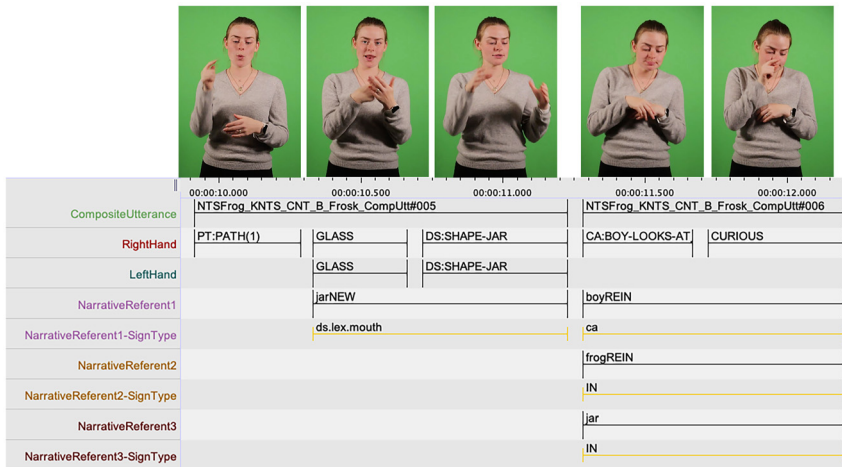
| | 00:00:10.000 | 00:00:10.500 | 00:00:11.000 | 00:00:11.500 | 00:00:12.000 |
|---|---|---|---|---|---|
| CompositeUtterance | NTSFrog_KNTS_CNT_B_Frosk_CompUtt#005 | | | NTSFrog_KNTS_CNT_B_Frosk_CompUtt#006 | |
| RightHand | PT:PATH(1) | GLASS | DS:SHAPE-JAR | CA:BOY-LOOKS-AT | CURIOUS |
| LeftHand | | GLASS | DS:SHAPE-JAR | | |
| NarrativeReferent1 | | jarNEW | | boyREIN | |
| NarrativeReferent1-SignType | | ds.lex.mouth | | ca | |
| NarrativeReferent2 | | | | frogREIN | |
| NarrativeReferent2-SignType | | | | IN | |
| NarrativeReferent3 | | | | jar | |
| NarrativeReferent3-SignType | | | | IN | |